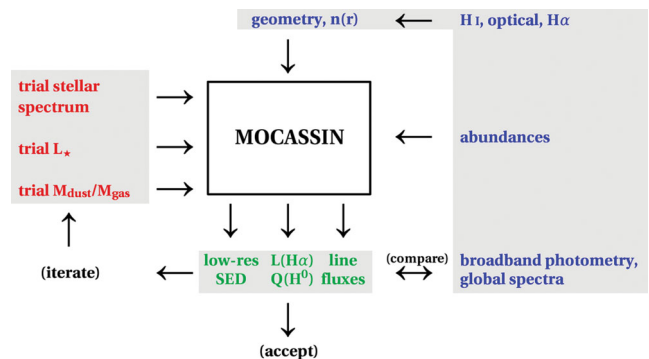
geometry, n(r)

H I, optical, H$\alpha$

trial stellar spectrum

trial $L_\star$

trial $M_{dust}/M_{gas}$

MOCASSIN

abundances

(iterate)

low-res SED

L(H$\alpha$) Q(H$^0$)

line fluxes

(compare)

broadband photometry, global spectra

(accept)